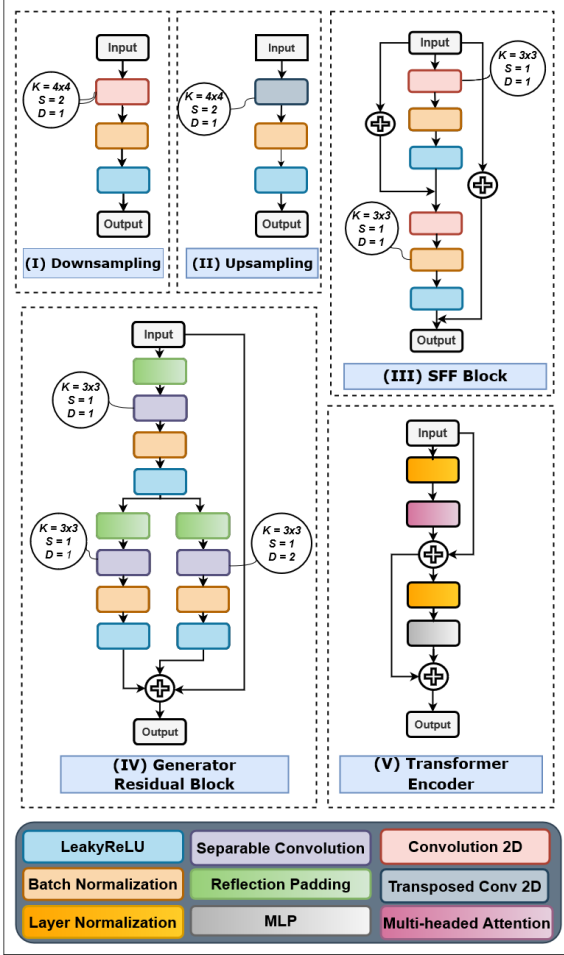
Input

K = 4x4
S = 2
D = 1

Output

(I) Downsampling

Input

K = 4x4
S = 2
D = 1

Output

(II) Upsampling

Input

K = 3x3
S = 1
D = 1

K = 3x3
S = 1
D = 1

Output

(III) SFF Block

Input

K = 3x3
S = 1
D = 1

K = 3x3
S = 1
D = 1

K = 3x3
S = 1
D = 2

Output

(IV) Generator Residual Block

Input

Output

(V) Transformer Encoder

LeakyReLU
Separable Convolution
Convolution 2D
Batch Normalization
Reflection Padding
Transposed Conv 2D
Layer Normalization
MLP
Multi-headed Attention